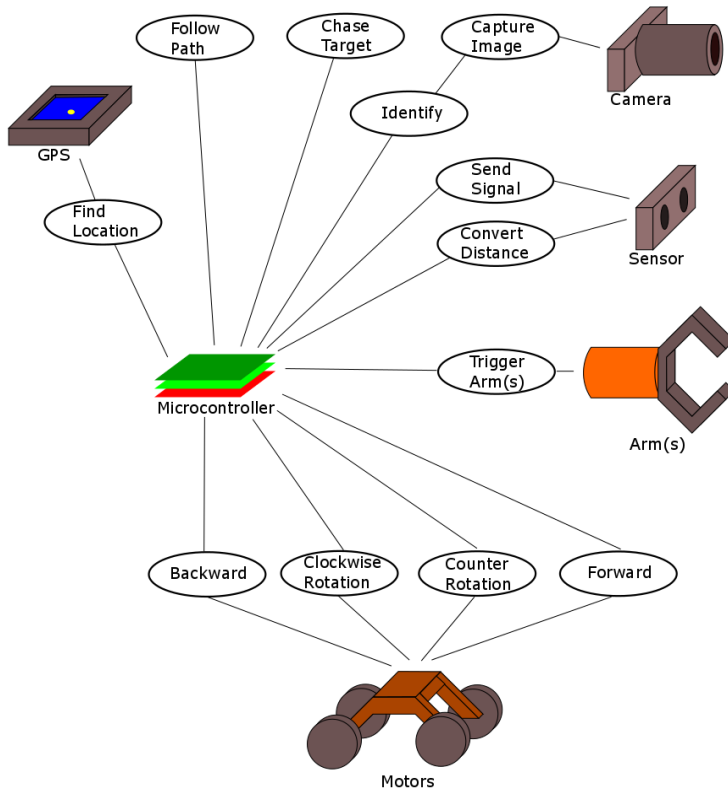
Follow Path

Chase Target

Capture Image

Camera

GPS

Identify

Send Signal

Find Location

Convert Distance

Sensor

Trigger Arm(s)

Microcontroller

Arm(s)

Backward

Clockwise Rotation

Counter Rotation

Forward

Motors